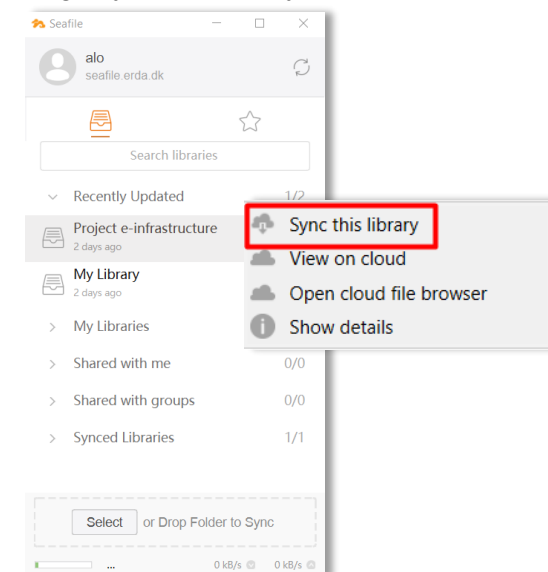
Seafile

alo
seafile.erda.dk

Search libraries

Recently Updated 1/2

Project e-infrastructure
2 days ago

My Library
2 days ago

My Libraries

Shared with me 0/0

Shared with groups 0/0

Synced Libraries 1/1

Sync this library
View on cloud
Open cloud file browser
Show details

Select or Drop Folder to Sync

... 0 kB/s 0 kB/s